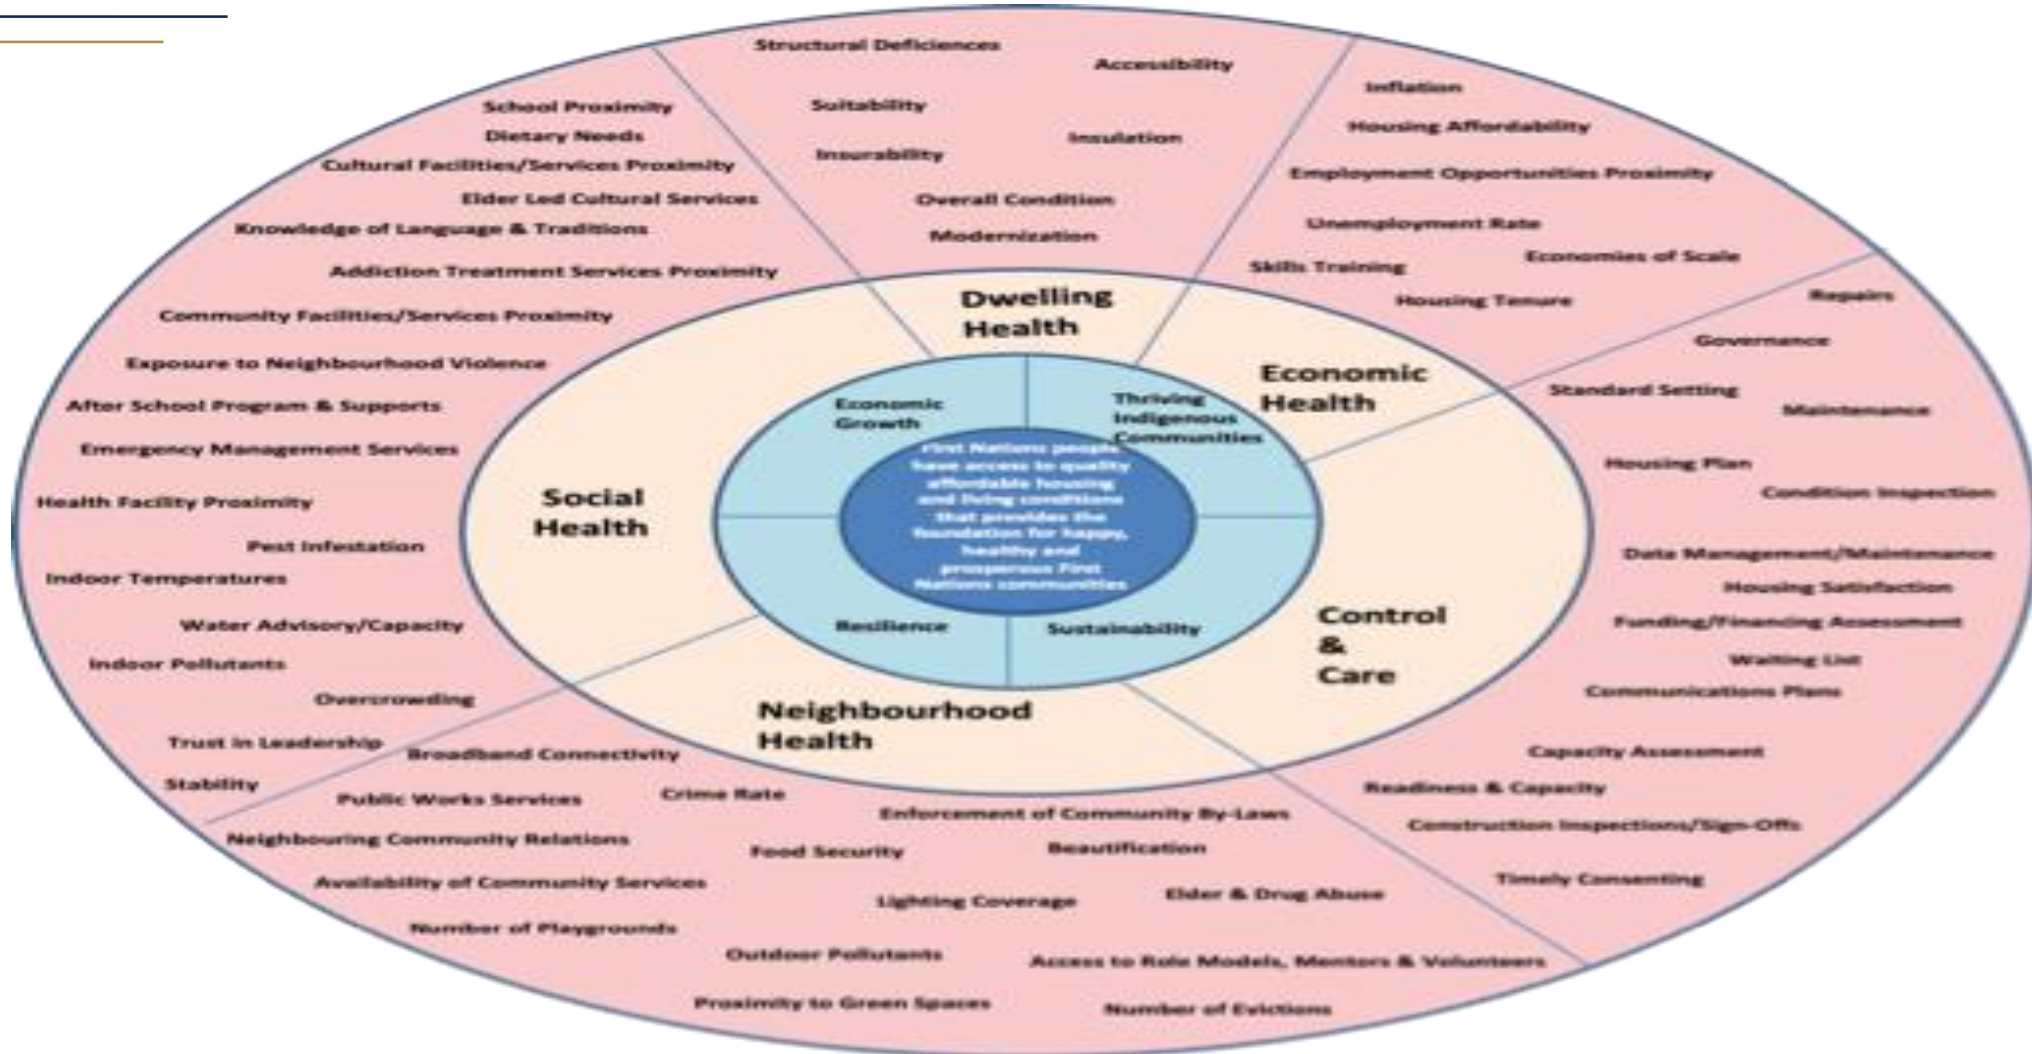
First Nations people have access to quality affordable housing and living conditions that provides the foundation for happy, healthy and prosperous First Nations communities

Economic Growth

Thriving Indigenous Communities

Resilience

Sustainability

Dwelling Health

Economic Health

Social Health

Control & Care

Neighbourhood Health

Structural Deficiences
Accessibility
Suitability
Insulation
Insurability
Overall Condition
Modernization

Inflation
Housing Affordability
Employment Opportunities Proximity
Unemployment Rate
Economies of Scale
Skills Training
Housing Tenure

Repairs
Governance
Standard Setting
Maintenance
Housing Plan
Condition Inspection
Data Management/Maintenance
Housing Satisfaction
Funding/Financing Assessment
Waiting List
Communications Plans
Capacity Assessment
Readiness & Capacity
Construction Inspections/Sign-Offs
Timely Consenting

School Proximity
Dietary Needs
Cultural Facilities/Services Proximity
Elder Led Cultural Services
Knowledge of Language & Traditions
Addiction Treatment Services Proximity
Community Facilities/Services Proximity
Exposure to Neighbourhood Violence
After School Program & Supports
Emergency Management Services
Health Facility Proximity
Pest Infestation
Indoor Temperatures
Water Advisory/Capacity
Indoor Pollutants
Overcrowding
Trust in Leadership
Stability

Broadband Connectivity
Public Works Services
Crime Rate
Enforcement of Community By-Laws
Neighbouring Community Relations
Food Security
Beautification
Availability of Community Services
Lighting Coverage
Elder & Drug Abuse
Number of Playgrounds
Outdoor Pollutants
Access to Role Models, Mentors & Volunteers
Proximity to Green Spaces
Number of Evictions